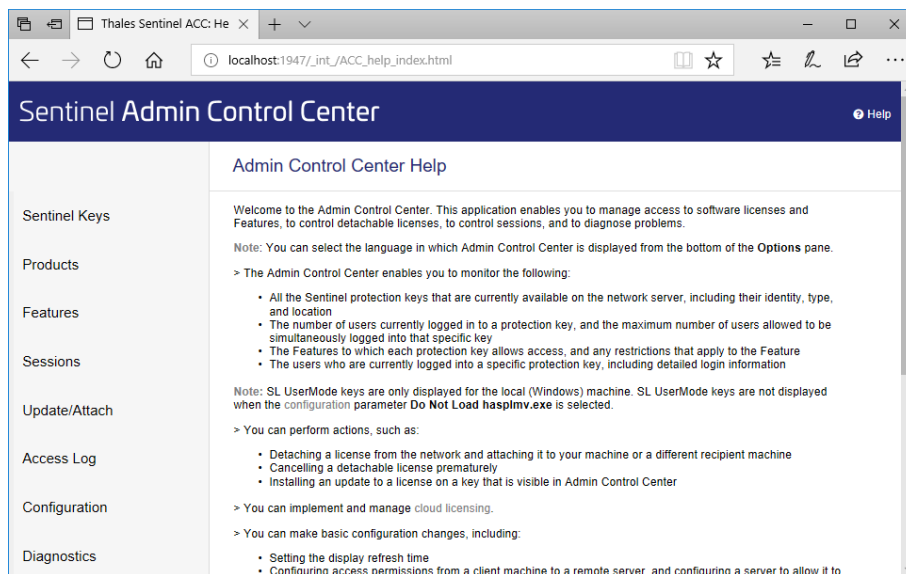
Thales Sentinel ACC: He ✕ + ⌄

localhost:1947/_int_/ACC_help_index.html

Sentinel Admin Control Center

Help

Sentinel Keys

Products

Features

Sessions

Update/Attach

Access Log

Configuration

Diagnostics

Admin Control Center Help

Welcome to the Admin Control Center. This application enables you to manage access to software licenses and Features, to control detachable licenses, to control sessions, and to diagnose problems.

Note: You can select the language in which Admin Control Center is displayed from the bottom of the Options pane.

> The Admin Control Center enables you to monitor the following:

- All the Sentinel protection keys that are currently available on the network server, including their identity, type, and location
- The number of users currently logged in to a protection key, and the maximum number of users allowed to be simultaneously logged into that specific key
- The Features to which each protection key allows access, and any restrictions that apply to the Feature
- The users who are currently logged into a specific protection key, including detailed login information

Note: SL UserMode keys are only displayed for the local (Windows) machine. SL UserMode keys are not displayed when the configuration parameter Do Not Load hasplmv.exe is selected.

> You can perform actions, such as:

- Detaching a license from the network and attaching it to your machine or a different recipient machine
- Cancelling a detachable license prematurely
- Installing an update to a license on a key that is visible in Admin Control Center

> You can implement and manage cloud licensing.

> You can make basic configuration changes, including:

- Setting the display refresh time
- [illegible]